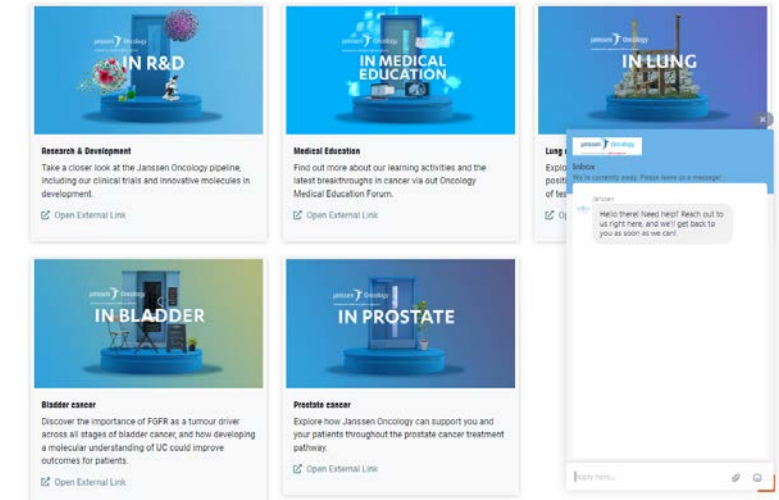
janssen Oncology
IN R&D

Research & Development

Take a closer look at the Janssen Oncology pipeline, including our clinical trials and innovative molecules in development.

Open External Link

janssen Oncology
IN MEDICAL EDUCATION

Medical Education

Find out more about our learning activities and the latest breakthroughs in cancer via out Oncology Medical Education Forum.

Open External Link

janssen Oncology
IN LUNG

Lung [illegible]

Explo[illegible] positi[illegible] of tes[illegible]

Op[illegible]

janssen Oncology
IN BLADDER

Bladder cancer

Discover the importance of FGFR as a tumour driver across all stages of bladder cancer, and how developing a molecular understanding of UC could improve outcomes for patients.

Open External Link

janssen Oncology
IN PROSTATE

Prostate cancer

Explore how Janssen Oncology can support you and your patients throughout the prostate cancer treatment pathway.

Open External Link

janssen Oncology

Inbox

We're currently away. Please leave us a message

Janssen

Hello there! Need help? Reach out to us right here, and we'll get back to you as soon as we can!

Reply here...